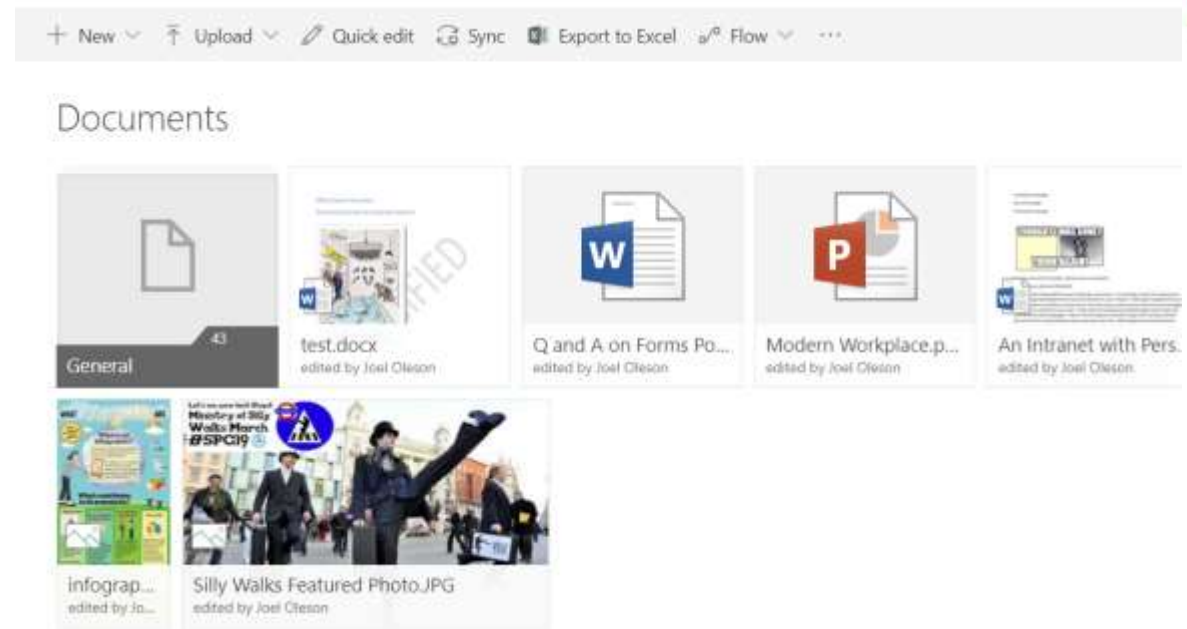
+ New ⌄ Upload ⌄ Quick edit Sync Export to Excel Flow ⌄ ···

Documents

43
General

test.docx
edited by Joel Oleson

Q and A on Forms Po...
edited by Joel Oleson

Modern Workplace.p...
edited by Joel Oleson

An Intranet with Pers.
edited by Joel Oleson

Ministry of Silly Walks March #SPC19

infograp...
edited by Jo...

Silly Walks Featured Photo.JPG
edited by Joel Oleson